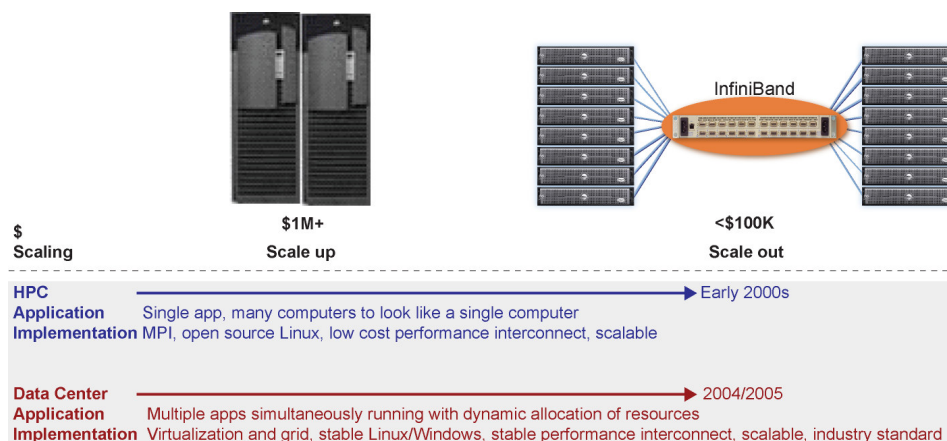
InfiniBand

$
Scaling

$1M+
Scale up

<$100K
Scale out

HPC
Early 2000s
Application Single app, many computers to look like a single computer
Implementation MPI, open source Linux, low cost performance interconnect, scalable

Data Center
2004/2005
Application Multiple apps simultaneously running with dynamic allocation of resources
Implementation Virtualization and grid, stable Linux/Windows, stable performance interconnect, scalable, industry standard